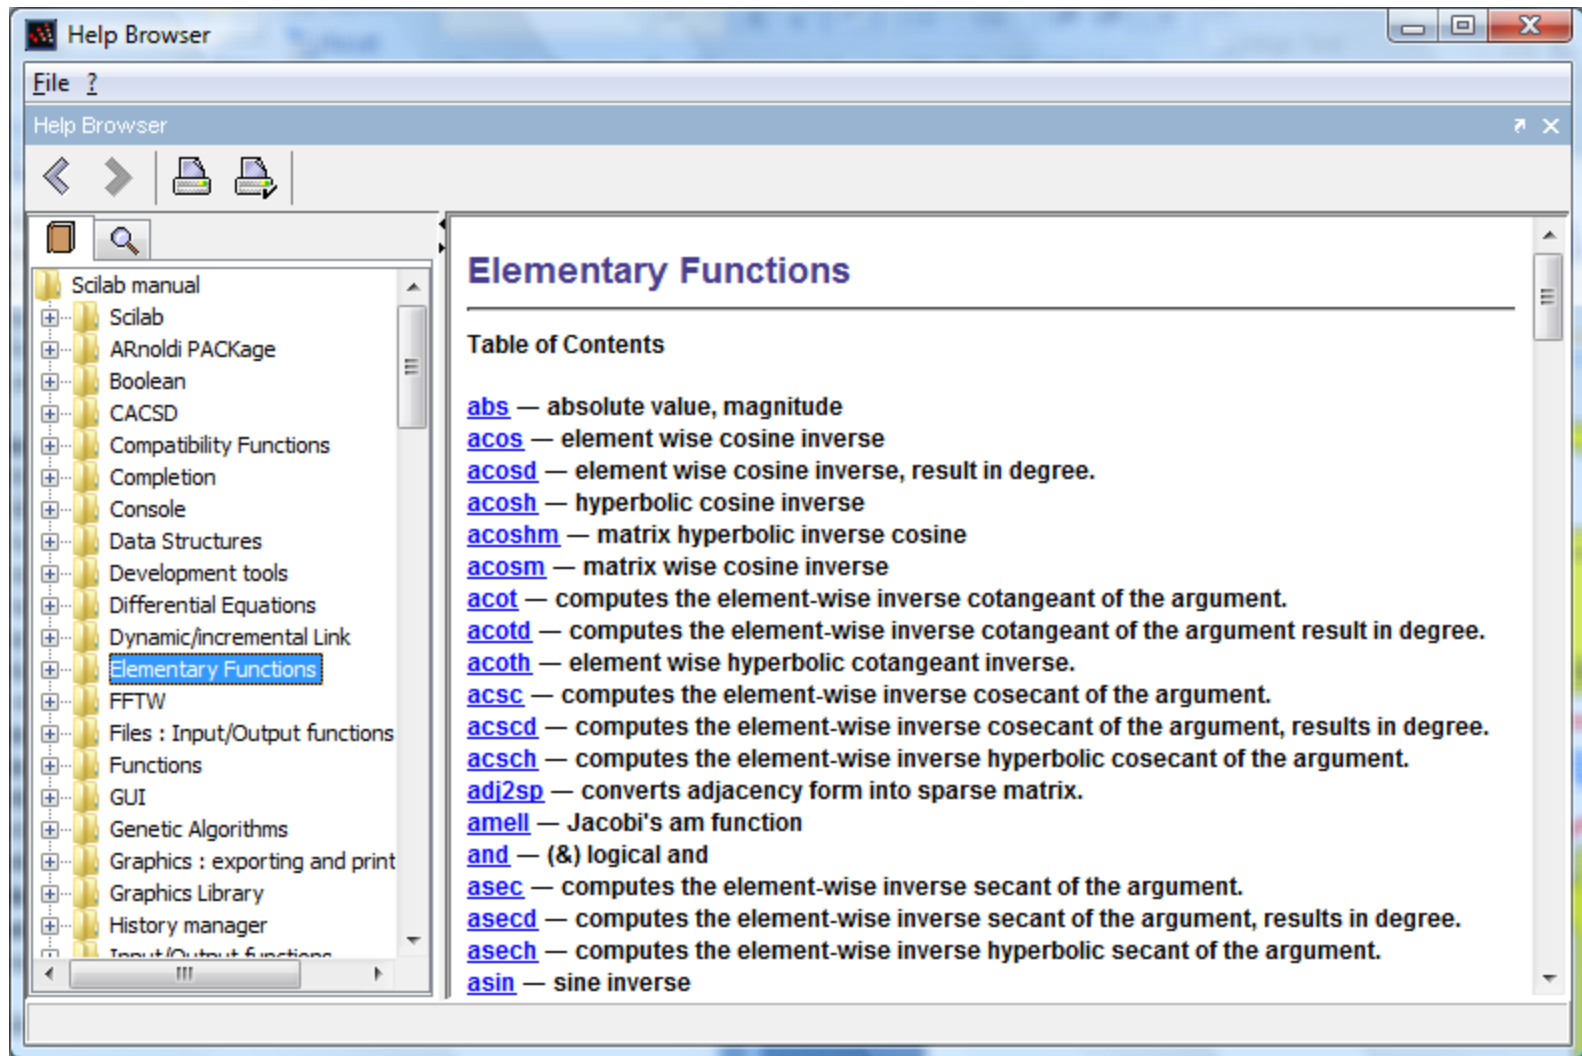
Help Browser

File ?

Help Browser

Scilab manual
Scilab
ARnoldi PACKage
Boolean
CACSD
Compatibility Functions
Completion
Console
Data Structures
Development tools
Differential Equations
Dynamic/incremental Link
Elementary Functions
FFTW
Files : Input/Output functions
Functions
GUI
Genetic Algorithms
Graphics : exporting and print
Graphics Library
History manager
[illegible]

Elementary Functions

Table of Contents

abs — absolute value, magnitude
acos — element wise cosine inverse
acosd — element wise cosine inverse, result in degree.
acosh — hyperbolic cosine inverse
acoshm — matrix hyperbolic inverse cosine
acosm — matrix wise cosine inverse
acot — computes the element-wise inverse cotangeant of the argument.
acotd — computes the element-wise inverse cotangeant of the argument result in degree.
acoth — element wise hyperbolic cotangeant inverse.
acsc — computes the element-wise inverse cosecant of the argument.
acscd — computes the element-wise inverse cosecant of the argument, results in degree.
acsch — computes the element-wise inverse hyperbolic cosecant of the argument.
adj2sp — converts adjacency form into sparse matrix.
amell — Jacobi's am function
and — (&) logical and
asec — computes the element-wise inverse secant of the argument.
asecd — computes the element-wise inverse secant of the argument, results in degree.
asech — computes the element-wise inverse hyperbolic secant of the argument.
asin — sine inverse